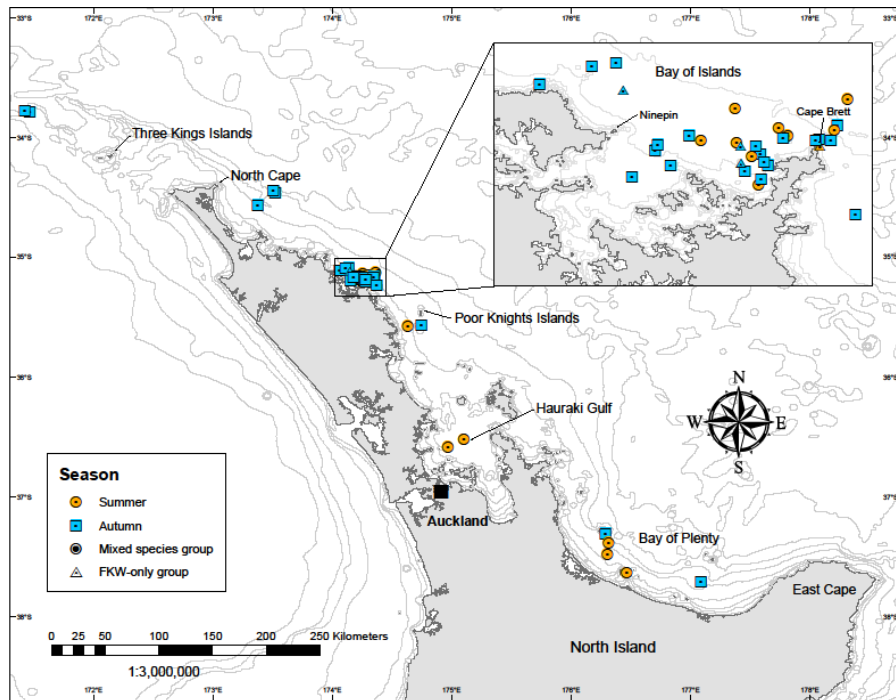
33°S
172°E
173°E
174°E
175°E
176°E
177°E
178°E
34°S
35°S
36°S
37°S
38°S

Three Kings Islands
North Cape
Bay of Islands
Ninepin
Cape Brett
Poor Knights Islands
Hauraki Gulf
Auckland
Bay of Plenty
East Cape
North Island

N
W
E
S

Season
Summer
Autumn
Mixed species group
FKW-only group

0 25 50 100 150 200 250 Kilometers
1:3,000,000

172°E
173°E
174°E
175°E
176°E
177°E
178°E